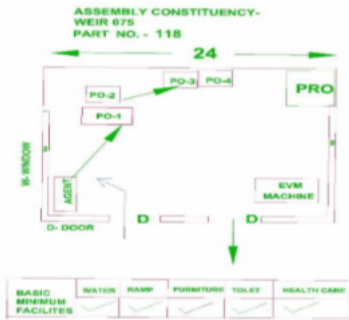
ASSEMBLY CONSTITUENCY-
WEIR 075
PART NO. - 118

24

PO-2
PO-3
PO-4
PRO
PO-1
W-WINDOW
AGENT
EVM MACHINE
D
D
D- DOOR

| BASIC MINIMUM FACILITES | WATER | RAMP | FURNITURE | TOILET | HEALTH CARE |
|---|---|---|---|---|---|